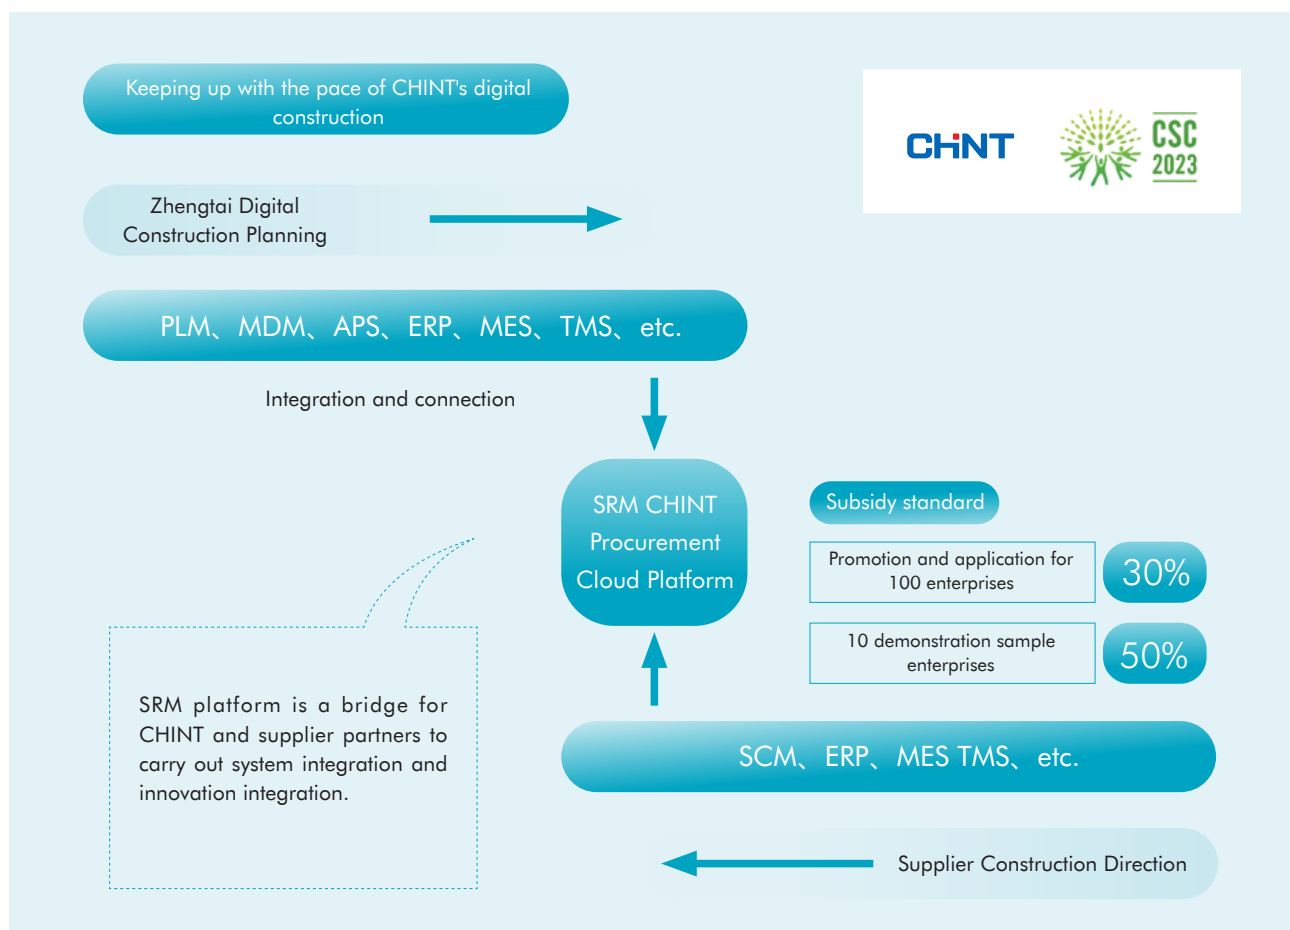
Keeping up with the pace of CHINT's digital construction

CHNT

CSC 2023

Zhengtai Digital Construction Planning

PLM、MDM、APS、ERP、MES、TMS、etc.

Integration and connection

SRM CHINT Procurement Cloud Platform

Subsidy standard

Promotion and application for 100 enterprises

30%

10 demonstration sample enterprises

50%

SRM platform is a bridge for CHINT and supplier partners to carry out system integration and innovation integration.

SCM、ERP、MES TMS、etc.

Supplier Construction Direction